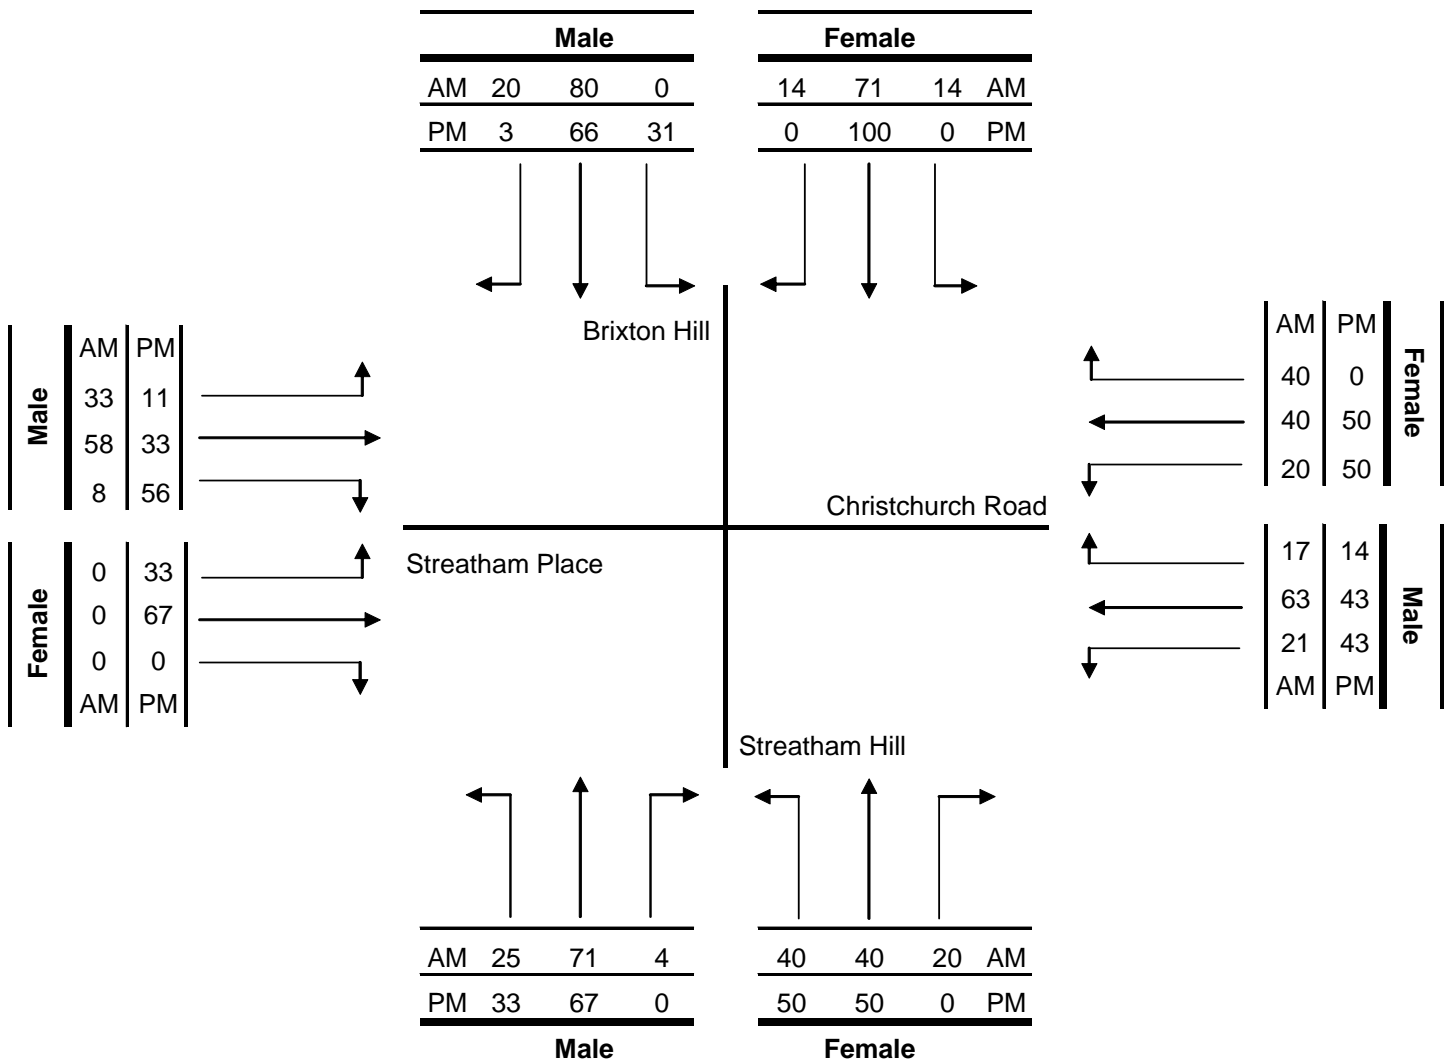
| Male | | | |
|---|---|---|---|
| AM | 20 | 80 | 0 |
| PM | 3 | 66 | 31 |

| Female | | | |
|---|---|---|---|
| 14 | 71 | 14 | AM |
| 0 | 100 | 0 | PM |

Brixton Hill

| Male | AM | PM |
|---|---|---|
| | 33 | 11 |
| | 58 | 33 |
| | 8 | 56 |

| AM | PM | Female |
|---|---|---|
| 40 | 0 | |
| 40 | 50 | |
| 20 | 50 | |

Christchurch Road

Streatham Place

| Female | | |
|---|---|---|
| | 0 | 33 |
| | 0 | 67 |
| | 0 | 0 |
| | AM | PM |

| | | Male |
|---|---|---|
| 17 | 14 | |
| 63 | 43 | |
| 21 | 43 | |
| AM | PM | |

Streatham Hill

| AM | 25 | 71 | 4 |
|---|---|---|---|
| PM | 33 | 67 | 0 |
| Male | | | |

| 40 | 40 | 20 | AM |
|---|---|---|---|
| 50 | 50 | 0 | PM |
| Female | | | |